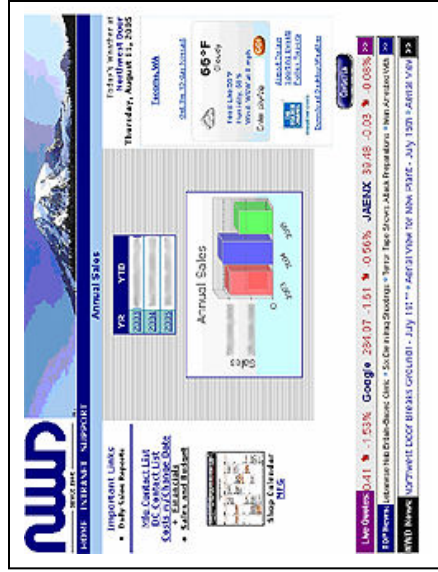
NWP
HOME INTRANET SUPPORT

Important Links
• Daily Sales Reports

Vdo Contact List
ITK Contact List
Costs of Change Data
• Financials
• Sales and Budget

Shop Calendar
NTG

Annual Sales

| YR | YTD |
|---|---|
| 2003 | |
| 2004 | |
| 2005 | |

Annual Sales

Sales

Today's Weather at
Northwest Door
Thursday, August 11, 2005

Tacoma, WA

65°F
Cloudy

Download Outlook Weather

Live Quotes: 0.41 -1.53% Google 284.07 -1.61 -0.56% JAEMX 39.48 -0.03 -0.08%

TOP News: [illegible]

NWD News: Northwest Door Breaks Ground - July 1st * Aerial View for New Plant - July 15th * Aerial View